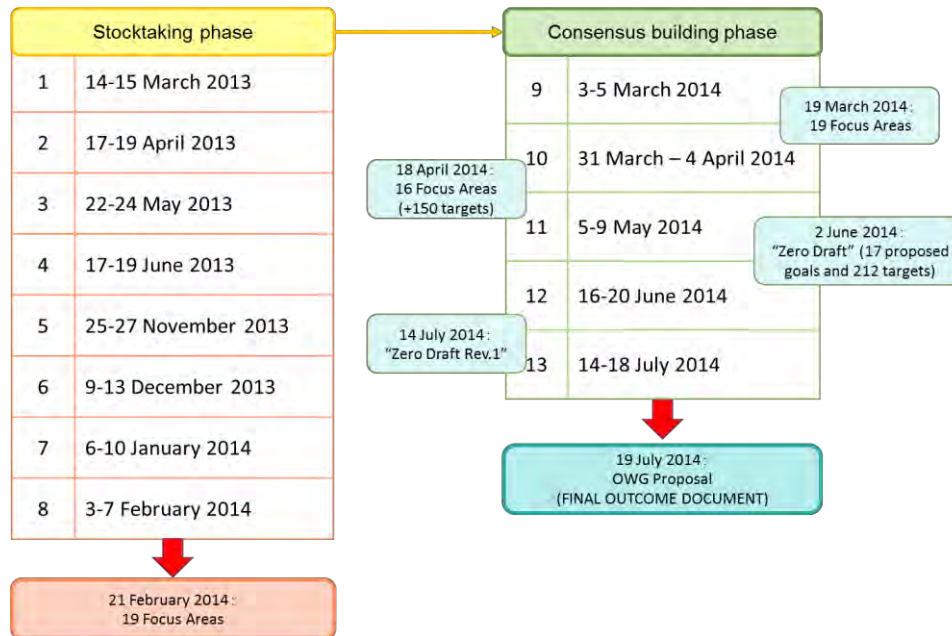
Stocktaking phase

| 1 | 14-15 March 2013 |
|---|---|
| 2 | 17-19 April 2013 |
| 3 | 22-24 May 2013 |
| 4 | 17-19 June 2013 |
| 5 | 25-27 November 2013 |
| 6 | 9-13 December 2013 |
| 7 | 6-10 January 2014 |
| 8 | 3-7 February 2014 |

21 February 2014 : 19 Focus Areas

Consensus building phase

| 9 | 3-5 March 2014 |
|---|---|
| 10 | 31 March – 4 April 2014 |
| 11 | 5-9 May 2014 |
| 12 | 16-20 June 2014 |
| 13 | 14-18 July 2014 |

19 March 2014 : 19 Focus Areas

18 April 2014 : 16 Focus Areas (+150 targets)

2 June 2014 : "Zero Draft" (17 proposed goals and 212 targets)

14 July 2014 : "Zero Draft Rev.1"

19 July 2014 : OWG Proposal (FINAL OUTCOME DOCUMENT)